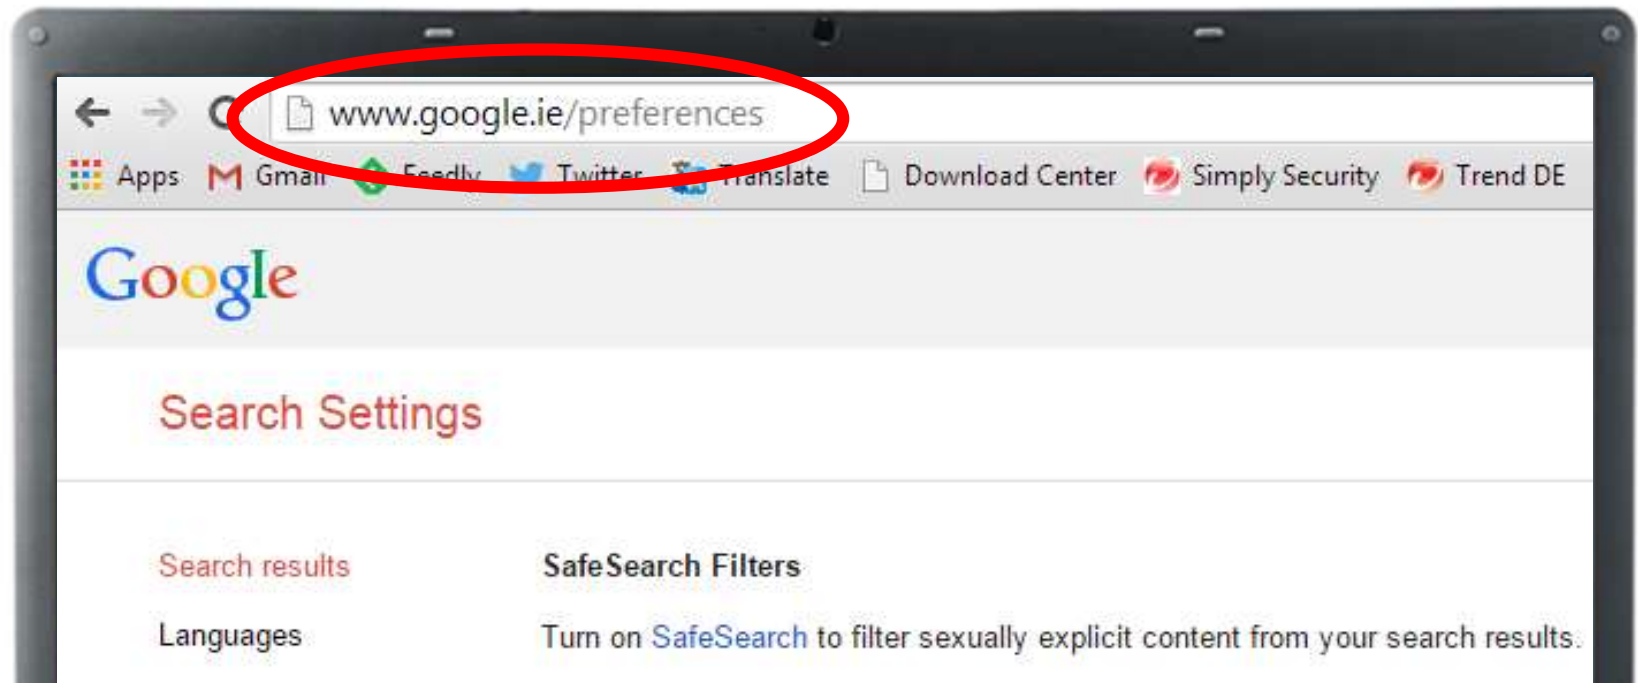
www.google.ie/preferences

Apps Gmail Feedly Twitter Translate Download Center Simply Security Trend DE

Google

Search Settings

Search results

Languages

SafeSearch Filters

Turn on SafeSearch to filter sexually explicit content from your search results.